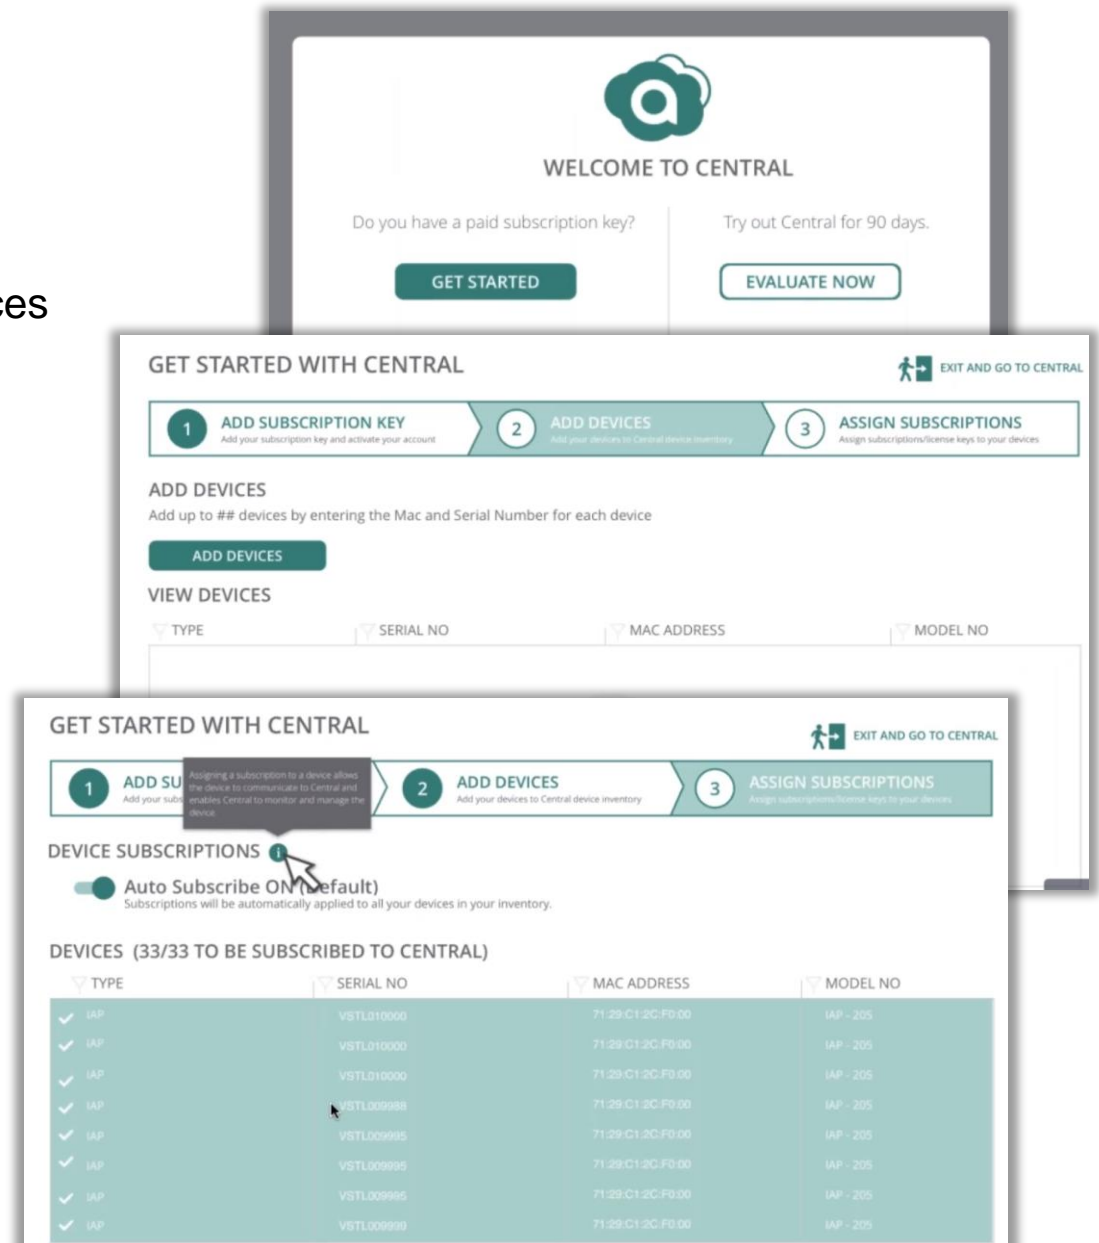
ces

WELCOME TO CENTRAL

Do you have a paid subscription key?

GET STARTED

Try out Central for 90 days.

EVALUATE NOW

GET STARTED WITH CENTRAL

EXIT AND GO TO CENTRAL

1 ADD SUBSCRIPTION KEY
Add your subscription key and activate your account

2 ADD DEVICES
Add your devices to Central device inventory

3 ASSIGN SUBSCRIPTIONS
Assign subscriptions/license keys to your devices

ADD DEVICES
Add up to ## devices by entering the Mac and Serial Number for each device

ADD DEVICES

VIEW DEVICES

| TYPE | SERIAL NO | MAC ADDRESS | MODEL NO |
|---|---|---|---|

GET STARTED WITH CENTRAL

EXIT AND GO TO CENTRAL

1 ADD SU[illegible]
Add your subs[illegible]

Assigning a subscription to a device allows the device to communicate to Central and enables Central to monitor and manage the device.

2 ADD DEVICES
Add your devices to Central device inventory

3 ASSIGN SUBSCRIPTIONS
Assign subscriptions/license keys to your devices

DEVICE SUBSCRIPTIONS

Auto Subscribe ON (Default)
Subscriptions will be automatically applied to all your devices in your inventory.

DEVICES (33/33 TO BE SUBSCRIBED TO CENTRAL)

| TYPE | SERIAL NO | MAC ADDRESS | MODEL NO |
|---|---|---|---|
| IAP | VSTL010000 | 71:29:C1:2C:F0:00 | IAP - 205 |
| IAP | VSTL010000 | 71:29:C1:2C:F0:00 | IAP - 205 |
| IAP | VSTL010000 | 71:29:C1:2C:F0:00 | IAP - 205 |
| IAP | VSTL009988 | 71:29:C1:2C:F0:00 | IAP - 205 |
| IAP | VSTL009995 | 71:29:C1:2C:F0:00 | IAP - 205 |
| IAP | VSTL009995 | 71:29:C1:2C:F0:00 | IAP - 205 |
| IAP | VSTL009995 | 71:29:C1:2C:F0:00 | IAP - 205 |
| IAP | VSTL009999 | 71:29:C1:2C:F0:00 | IAP - 205 |